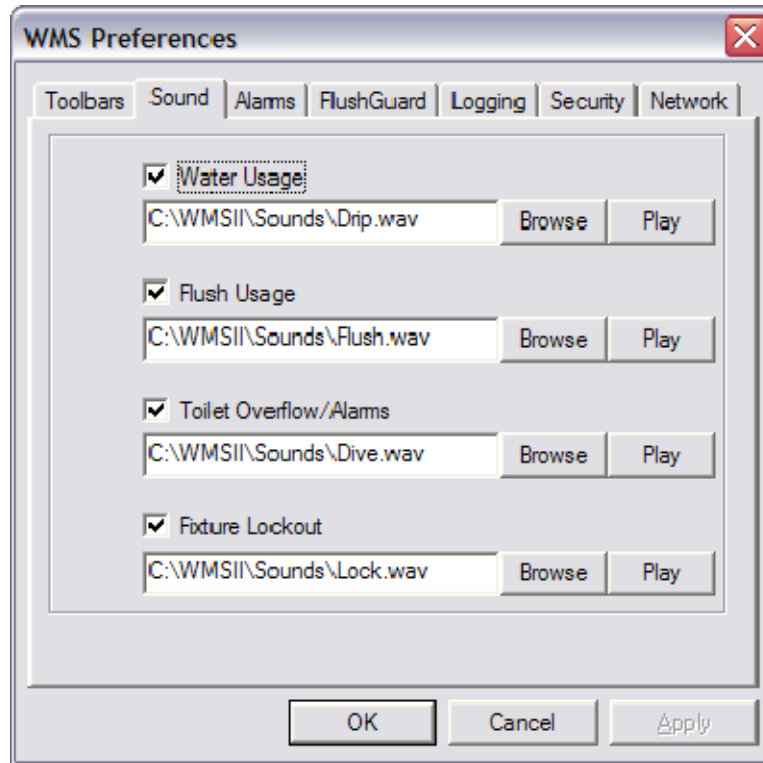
WMS Preferences

Toolbars | Sound | Alarms | FlushGuard | Logging | Security | Network

Water Usage
C:\WMSII\Sounds\Drip.wav
Browse
Play

Flush Usage
C:\WMSII\Sounds\Flush.wav
Browse
Play

Toilet Overflow/Alarms
C:\WMSII\Sounds\Dive.wav
Browse
Play

Fixture Lockout
C:\WMSII\Sounds\Lock.wav
Browse
Play

OK
Cancel
Apply